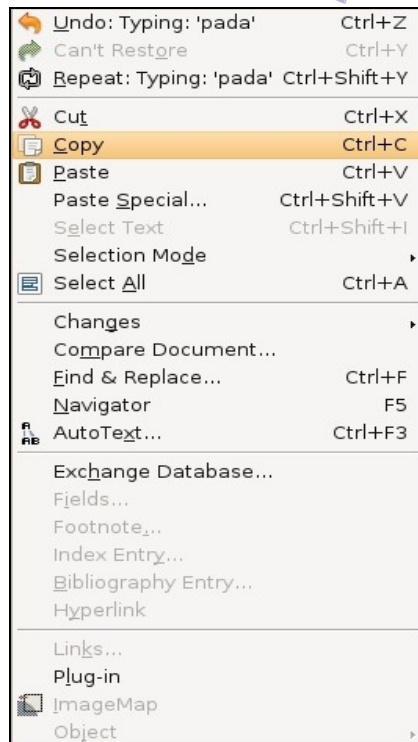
Undo: Typing: 'pada' Ctrl+Z
Can't Restore Ctrl+Y
Repeat: Typing: 'pada' Ctrl+Shift+Y

Cut Ctrl+X
Copy Ctrl+C
Paste Ctrl+V
Paste Special... Ctrl+Shift+V
Select Text Ctrl+Shift+I
Selection Mode
Select All Ctrl+A

Changes
Compare Document...
Find & Replace... Ctrl+F
Navigator F5
AutoText... Ctrl+F3

Exchange Database...
Fields...
Footnote...
Index Entry...
Bibliography Entry...
Hyperlink

Links...
Plug-in
ImageMap
Object